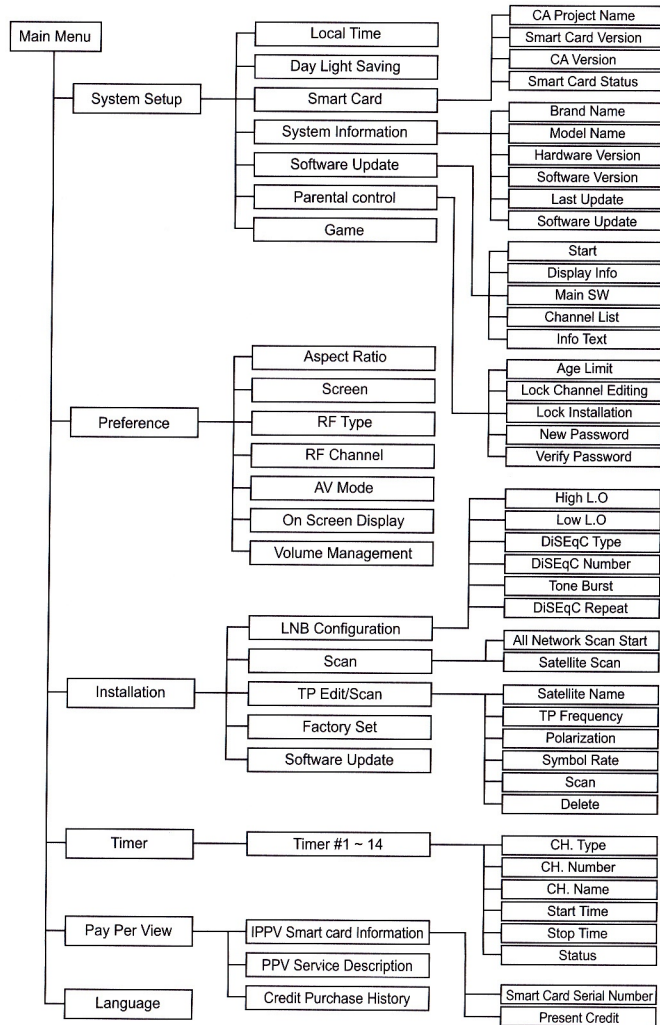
Main Menu

System Setup
Local Time
Day Light Saving
Smart Card
System Information
Software Update
Parental control
Game

CA Project Name
Smart Card Version
CA Version
Smart Card Status

Brand Name
Model Name
Hardware Version
Software Version
Last Update
Software Update

Start
Display Info
Main SW
Channel List
Info Text

Age Limit
Lock Channel Editing
Lock Installation
New Password
Verify Password

Preference
Aspect Ratio
Screen
RF Type
RF Channel
AV Mode
On Screen Display
Volume Management

Installation
LNB Configuration
Scan
TP Edit/Scan
Factory Set
Software Update

High L.O
Low L.O
DiSEqC Type
DiSEqC Number
Tone Burst
DiSEqC Repeat

All Network Scan Start
Satellite Scan

Satellite Name
TP Frequency
Polarization
Symbol Rate
Scan
Delete

Timer
Timer #1 ~ 14

CH. Type
CH. Number
CH. Name
Start Time
Stop Time
Status

Pay Per View
IPPV Smart card Information
PPV Service Description
Credit Purchase History

Smart Card Serial Number
Present Credit

Language